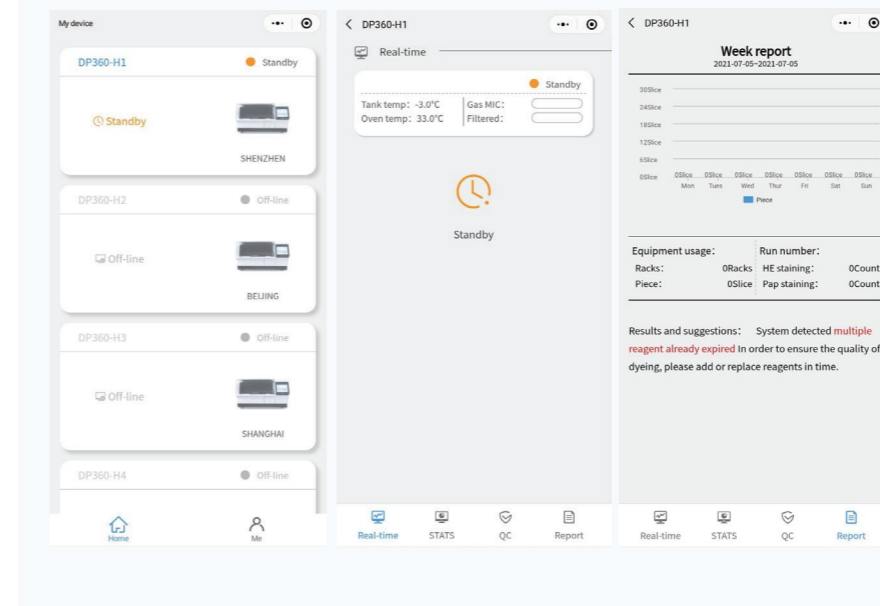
My device

DP360-H1 Standby

Standby

SHENZHEN

DP360-H2 Off-line

Off-line

BEIJING

DP360-H3 Off-line

Off-line

SHANGHAI

DP360-H4 Off-line

Home Me

DP360-H1

Real-time

Standby

Tank temp: -3.0℃
Oven temp: 33.0℃

Gas MIC:
Filtered:

Standby

Real-time STATS QC Report

DP360-H1

Week report
2021-07-05~2021-07-05

30Slice
24Slice
18Slice
12Slice
6Slice
0Slice

0Slice 0Slice 0Slice 0Slice 0Slice 0Slice 0Slice
Mon Tues Wed Thur Fri Sat Sun

Piece

Equipment usage:
Racks: 0Racks
Piece: 0Slice

Run number:
HE staining: 0Count
Pap staining: 0Count

Results and suggestions: System detected multiple reagent already expired In order to ensure the quality of dyeing, please add or replace reagents in time.

Real-time STATS QC Report